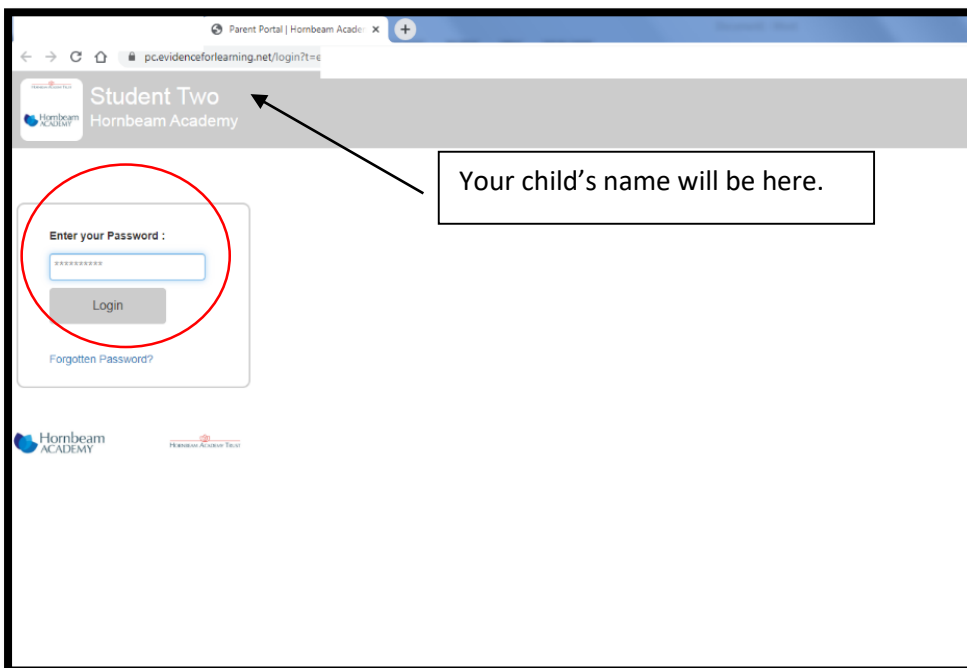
Parent Portal | Hornbeam Acade ×

pc.evidenceforlearning.net/login?t=e

Hornbeam Academy Trust

Hornbeam ACADEMY

Student Two
Hornbeam Academy

Your child's name will be here.

Enter your Password :

**********

Login

Forgotten Password?

Hornbeam ACADEMY

Hornbeam Academy Trust